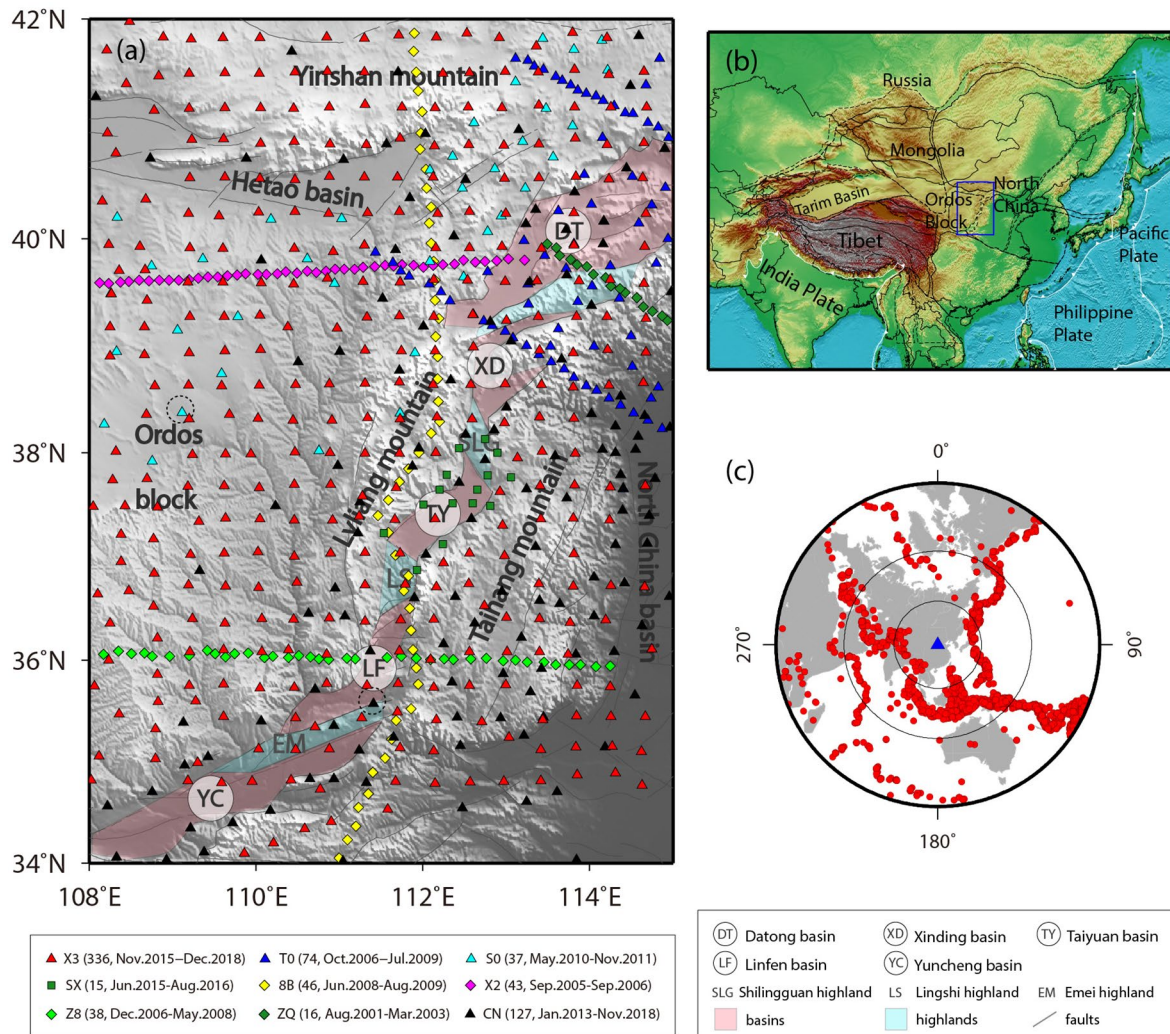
42°N
(a)
Yinshan mountain
Hetao basin
DT
40°N
XD
Ordos
38°N
block
SLG
Lyliang mountain
TY
Taihang mountain
North China basin
LS
36°N
LF
EM
YC
34°N
108°E
110°E
112°E
114°E

(b)
Russia
Mongolia
Tarim Basin
Ordos Block
North China
Tibet
India Plate
Pacific Plate
Philippine Plate

(c)
0°
270°
90°
180°

X3 (336, Nov.2015–Dec.2018)
T0 (74, Oct.2006–Jul.2009)
S0 (37, May.2010-Nov.2011)
SX (15, Jun.2015-Aug.2016)
8B (46, Jun.2008-Aug.2009)
X2 (43, Sep.2005-Sep.2006)
Z8 (38, Dec.2006-May.2008)
ZQ (16, Aug.2001-Mar.2003)
CN (127, Jan.2013-Nov.2018)

DT Datong basin
XD Xinding basin
TY Taiyuan basin
LF Linfen basin
YC Yuncheng basin
SLG Shilingguan highland
LS Lingshi highland
EM Emei highland
basins
highlands
faults